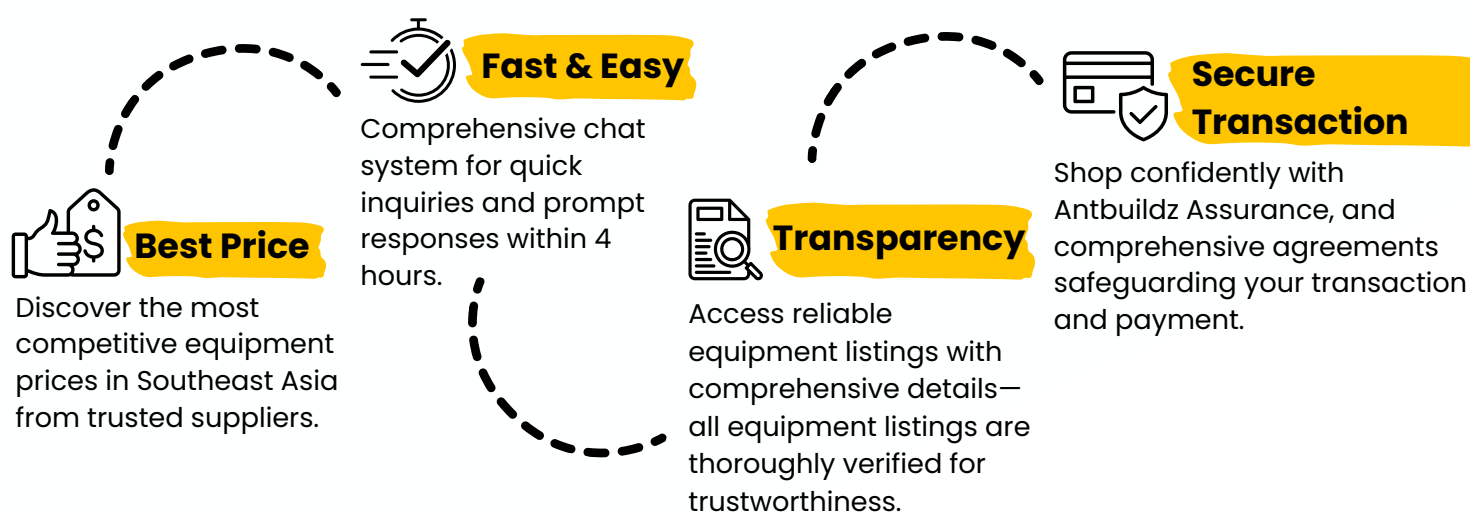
Best Price

Discover the most competitive equipment prices in Southeast Asia from trusted suppliers.

Fast & Easy

Comprehensive chat system for quick inquiries and prompt responses within 4 hours.

Transparency

Access reliable equipment listings with comprehensive details—all equipment listings are thoroughly verified for trustworthiness.

Secure Transaction

Shop confidently with Antbuildz Assurance, and comprehensive agreements safeguarding your transaction and payment.